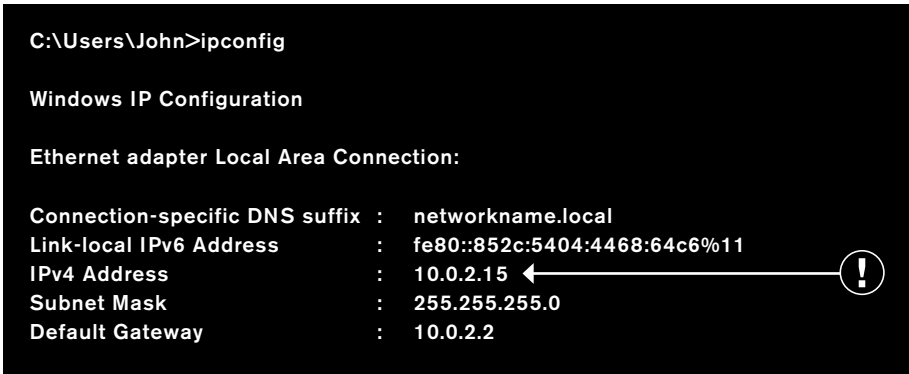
C:\Users\John>ipconfig

Windows IP Configuration

Ethernet adapter Local Area Connection:

Connection-specific DNS suffix : networkname.local
Link-local IPv6 Address : fe80::852c:5404:4468:64c6%11
IPv4 Address : 10.0.2.15
Subnet Mask : 255.255.255.0
Default Gateway : 10.0.2.2

!